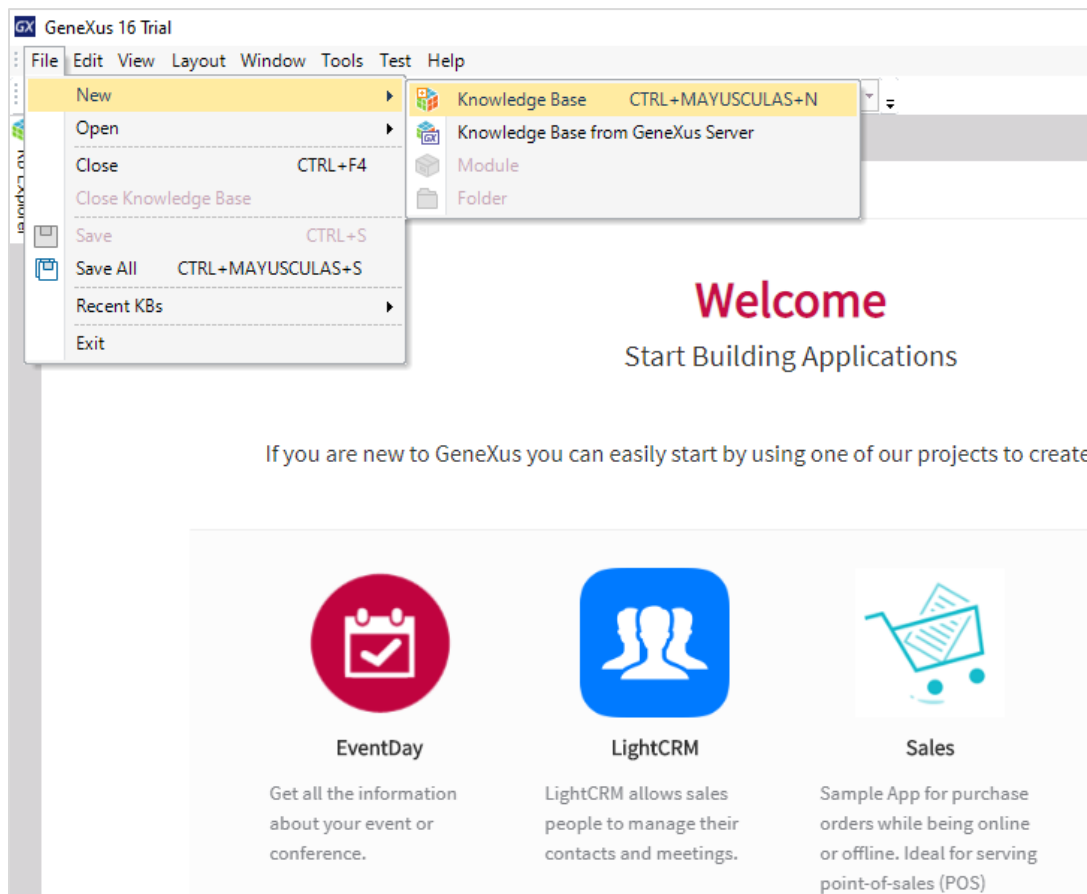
GX GeneXus 16 Trial

File Edit View Layout Window Tools Test Help

New
Open
Close CTRL+F4
Close Knowledge Base
Save CTRL+S
Save All CTRL+MAYUSCULAS+S
Recent KBs
Exit

Knowledge Base CTRL+MAYUSCULAS+N
Knowledge Base from GeneXus Server
Module
Folder

KB Explorer

Welcome
Start Building Applications

If you are new to GeneXus you can easily start by using one of our projects to create

EventDay
Get all the information about your event or conference.

LightCRM
LightCRM allows sales people to manage their contacts and meetings.

Sales
Sample App for purchase orders while being online or offline. Ideal for serving point-of-sales (POS)